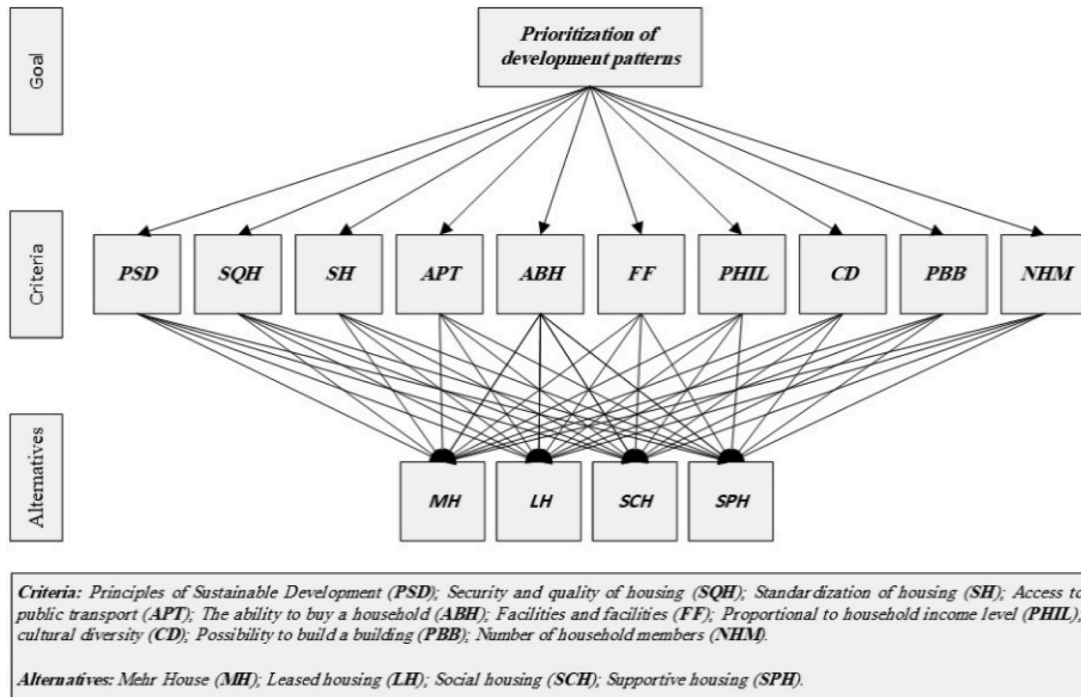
Goal

Prioritization of development patterns

Criteria

PSD

SQH

SH

APT

ABH

FF

PHIL

CD

PBB

NHM

Alternatives

MH

LH

SCH

SPH

Criteria: Principles of Sustainable Development (PSD); Security and quality of housing (SQH); Standardization of housing (SH); Access to public transport (APT); The ability to buy a household (ABH); Facilities and facilities (FF); Proportional to household income level (PHIL); cultural diversity (CD); Possibility to build a building (PBB); Number of household members (NHM).

Alternatives: Mehr House (MH); Leased housing (LH); Social housing (SCH); Supportive housing (SPH).